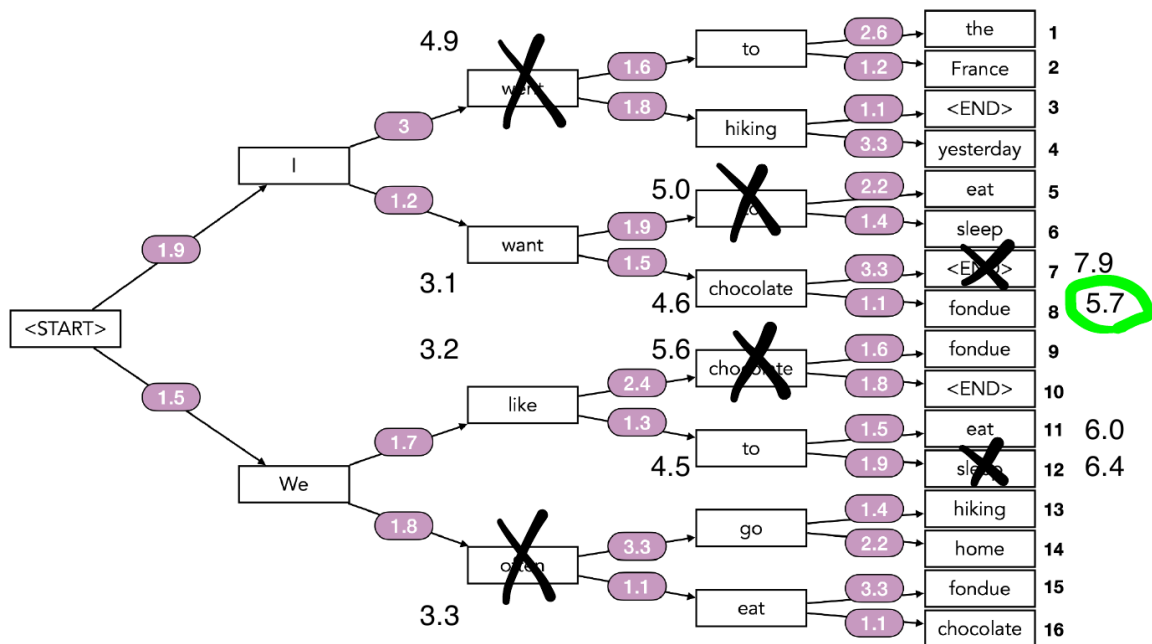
<START>
1.9
1.5
I
We
3
1.2
1.7
1.8
4.9
went
want
3.1
3.2
like
often
3.3
1.6
1.8
1.9
1.5
2.4
1.3
3.3
1.1
to
hiking
5.0
to
chocolate
4.6
5.6
chocolate
to
4.5
go
eat
2.6
1.2
1.1
3.3
2.2
1.4
3.3
1.1
1.6
1.8
1.5
1.9
1.4
2.2
3.3
1.1
the 1
France 2
<END> 3
yesterday 4
eat 5
sleep 6
<END> 7 7.9
fondue 8 5.7
fondue 9
<END> 10
eat 11 6.0
sleep 12 6.4
hiking 13
home 14
fondue 15
chocolate 16